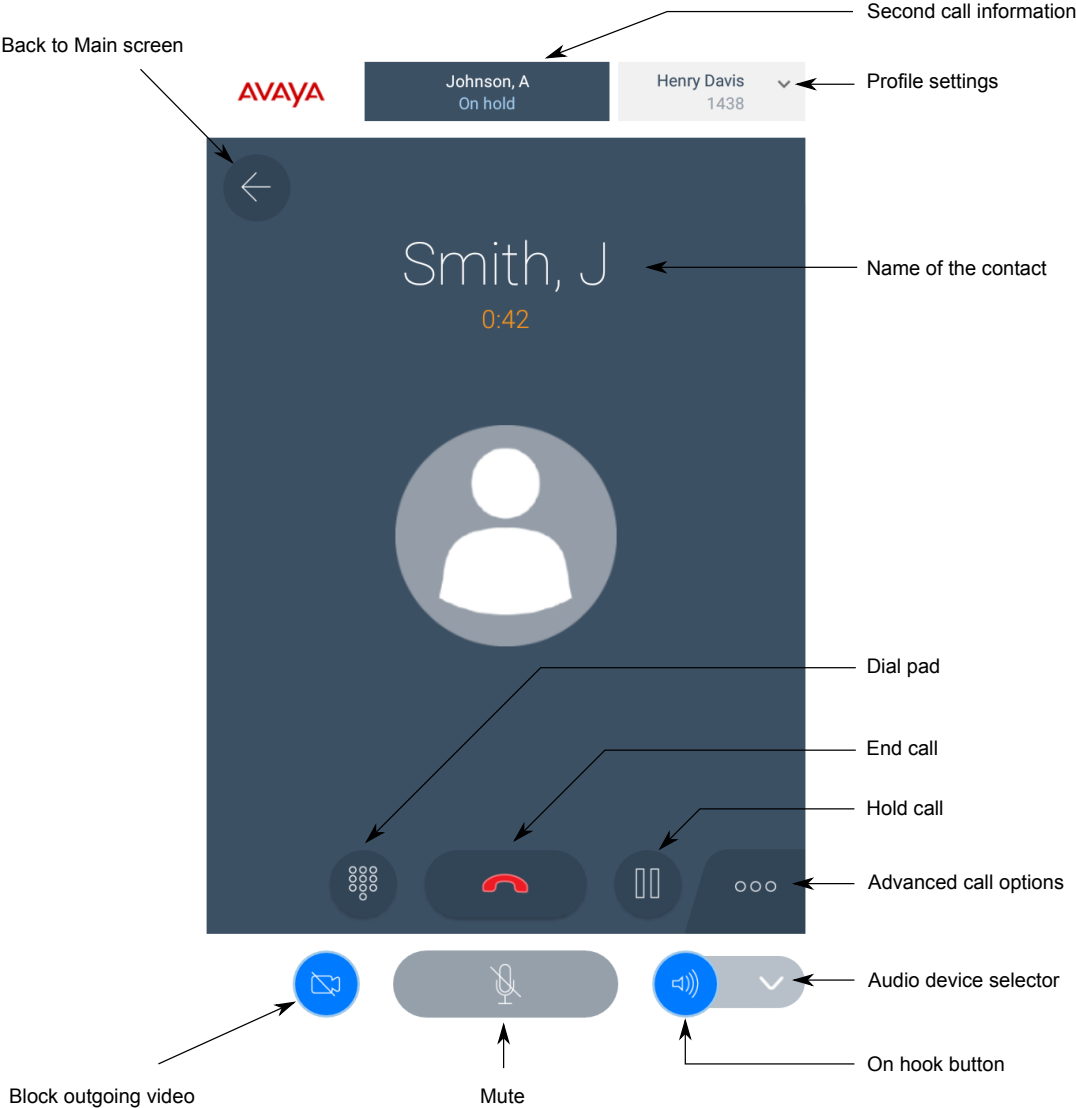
Second call information

Back to Main screen

AVAYA

Johnson, A
On hold

Henry Davis
1438

Profile settings

Smith, J
0:42

Name of the contact

Dial pad

End call

Hold call

Advanced call options

Audio device selector

On hook button

Block outgoing video

Mute